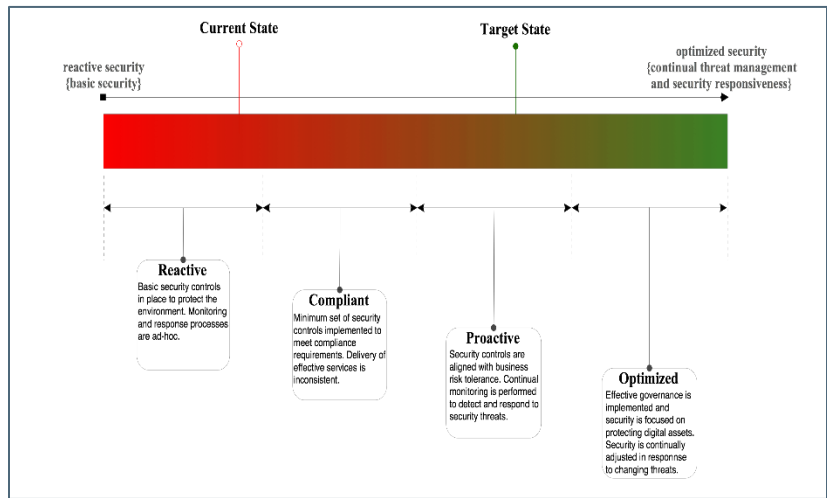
Current State

Target State

reactive security
{basic security}

optimized security
{continual threat management and security responsiveness}

Reactive
Basic security controls in place to protect the environment. Monitoring and response processes are ad-hoc.

Compliant
Minimum set of security controls implemented to meet compliance requirements. Delivery of effective services is inconsistent.

Proactive
Security controls are aligned with business risk tolerance. Continual monitoring is performed to detect and respond to security threats.

Optimized
Effective governance is implemented and security is focused on protecting digital assets. Security is continually adjusted in responnse to changing threats.